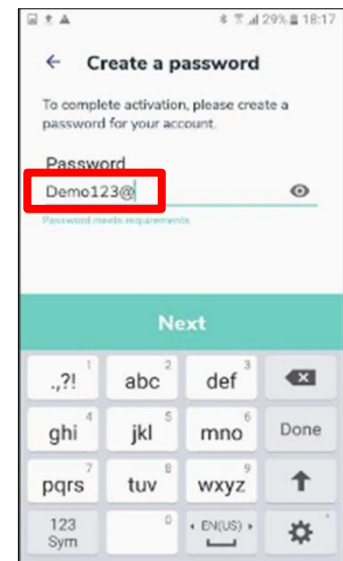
29% 18:17

Create a password

To complete activation, please create a password for your account.

Password
Demo123@

Password meets requirements

Next

1 .,?!
2 abc
3 def
4 ghi
5 jkl
6 mno
Done
7 pqrs
8 tuv
9 wxyz
123 Sym
0
EN(US)